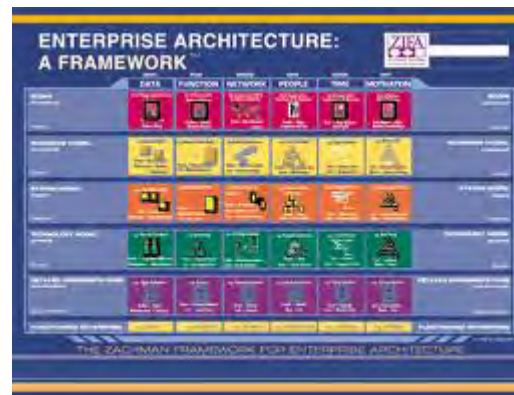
ENTERPRISE ARCHITECTURE: A FRAMEWORK™

ZIFA

DATA
FUNCTION
NETWORK
PEOPLE
TIME
MOTIVATION

SCOPE
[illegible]

BUSINESS MODEL
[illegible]

SYSTEM MODEL
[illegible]

TECHNOLOGY MODEL
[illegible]

DETAILED REPRESENTATIONS
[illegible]

FUNCTIONING ENTERPRISE
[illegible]

THE ZACHMAN FRAMEWORK FOR ENTERPRISE ARCHITECTURE